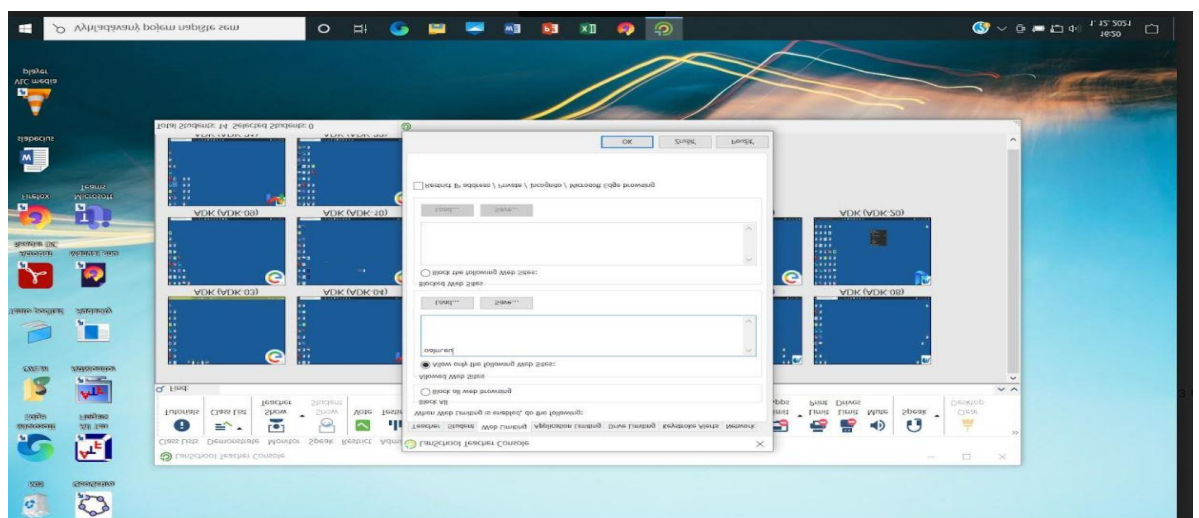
Vyhledávaný pojem napište sem

16:50
1. 12. 2021

VLC media player

Microsoft Teams

Firefox

Adobe Acrobat

ADK (ADK-09)
ADK (ADK-10)
ADK (ADK-03)
ADK (ADK-04)
ADK (ADK-20)
ADK (ADK-08)

Total Students: 14 Selected Students: 0

OK
Zrušit
Použít

Restrict IP address / Private / Incognito / Microsoft Edge browsing

Load...
Save...

Block the Following Web Sites:
Blocked Web Sites

Load...
Save...

oalm.eu

Allow only the Following Web Sites:
Allowed Web Sites

Block all web browsing
Block All

When Web Limiting is enabled, do the following:

Teacher
Student
Web Limiting
Application Limiting
Drive Limiting
Keystroke Alerts
Network

LanSchool Teacher Console

LanSchool Teacher Console

Class List
Demonstrate
Monitor
Speak
Restrict
Admin

Tutorials
Class List
Show Teacher
Show Student
Vote
Test

Find

Limit Print
Limit Drives
Mute
Speak
Clear Desktop